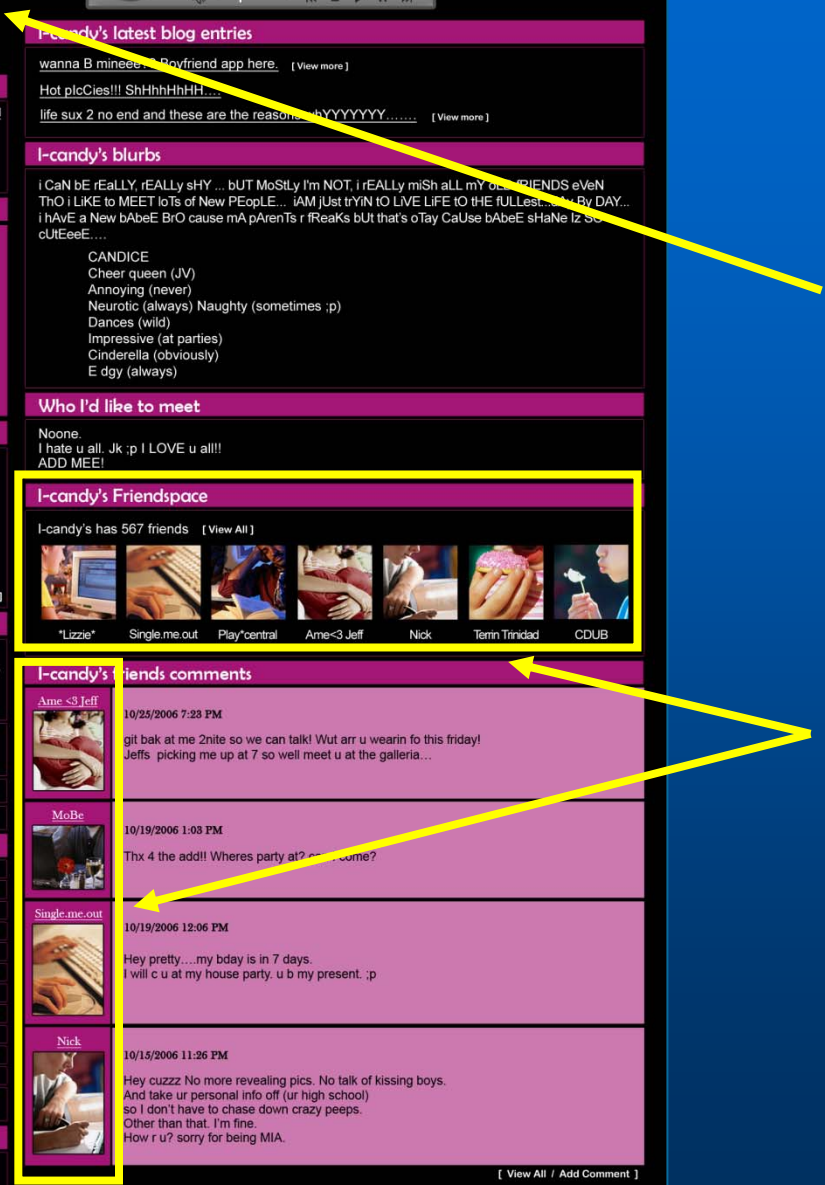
I-candy's latest blog entries

wanna B mineee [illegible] Boyfriend app here. [ View more ]

Hot pIcCies!!! ShHhhHhHH….

life sux 2 no end and these are the reasons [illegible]hYYYYYYY……. [ View more ]

I-candy's blurbs

i CaN bE rEaLLY, rEALLy sHY ... bUT MoStLy I'm NOT, i rEALLy miSh aLL mY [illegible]RIENDS eVeN ThO i LiKE to MEET loTs of New PEopLE... iAM jUst trYiN tO LiVE LiFE tO tHE fULLest... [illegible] By DAY... i hAvE a New bAbeE BrO cause mA pArenTs r fReaKs bUt that's oTay CaUse bAbeE sHaNe Iz S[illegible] cUtEeeE….

CANDICE
Cheer queen (JV)
Annoying (never)
Neurotic (always) Naughty (sometimes ;p)
Dances (wild)
Impressive (at parties)
Cinderella (obviously)
E dgy (always)

Who I'd like to meet

Noone.
I hate u all. Jk ;p I LOVE u all!!
ADD MEE!

I-candy's Friendspace

I-candy's has 567 friends [ View All ]

*Lizzie* Single.me.out Play*central Ame<3 Jeff Nick Terrin Trinidad CDUB

I-candy's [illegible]iends comments

Ame <3 Jeff
10/25/2006 7:23 PM
git bak at me 2nite so we can talk! Wut arr u wearin fo this friday!
Jeffs picking me up at 7 so well meet u at the galleria…

MoBe
10/19/2006 1:03 PM
Thx 4 the add!! Wheres party at? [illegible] come?

Single.me.out
10/19/2006 12:06 PM
Hey pretty….my bday is in 7 days.
I will c u at my house party. u b my present. ;p

Nick
10/15/2006 11:26 PM
Hey cuzzz No more revealing pics. No talk of kissing boys.
And take ur personal info off (ur high school)
so I don't have to chase down crazy peeps.
Other than that. I'm fine.
How r u? sorry for being MIA.

[ View All / Add Comment ]